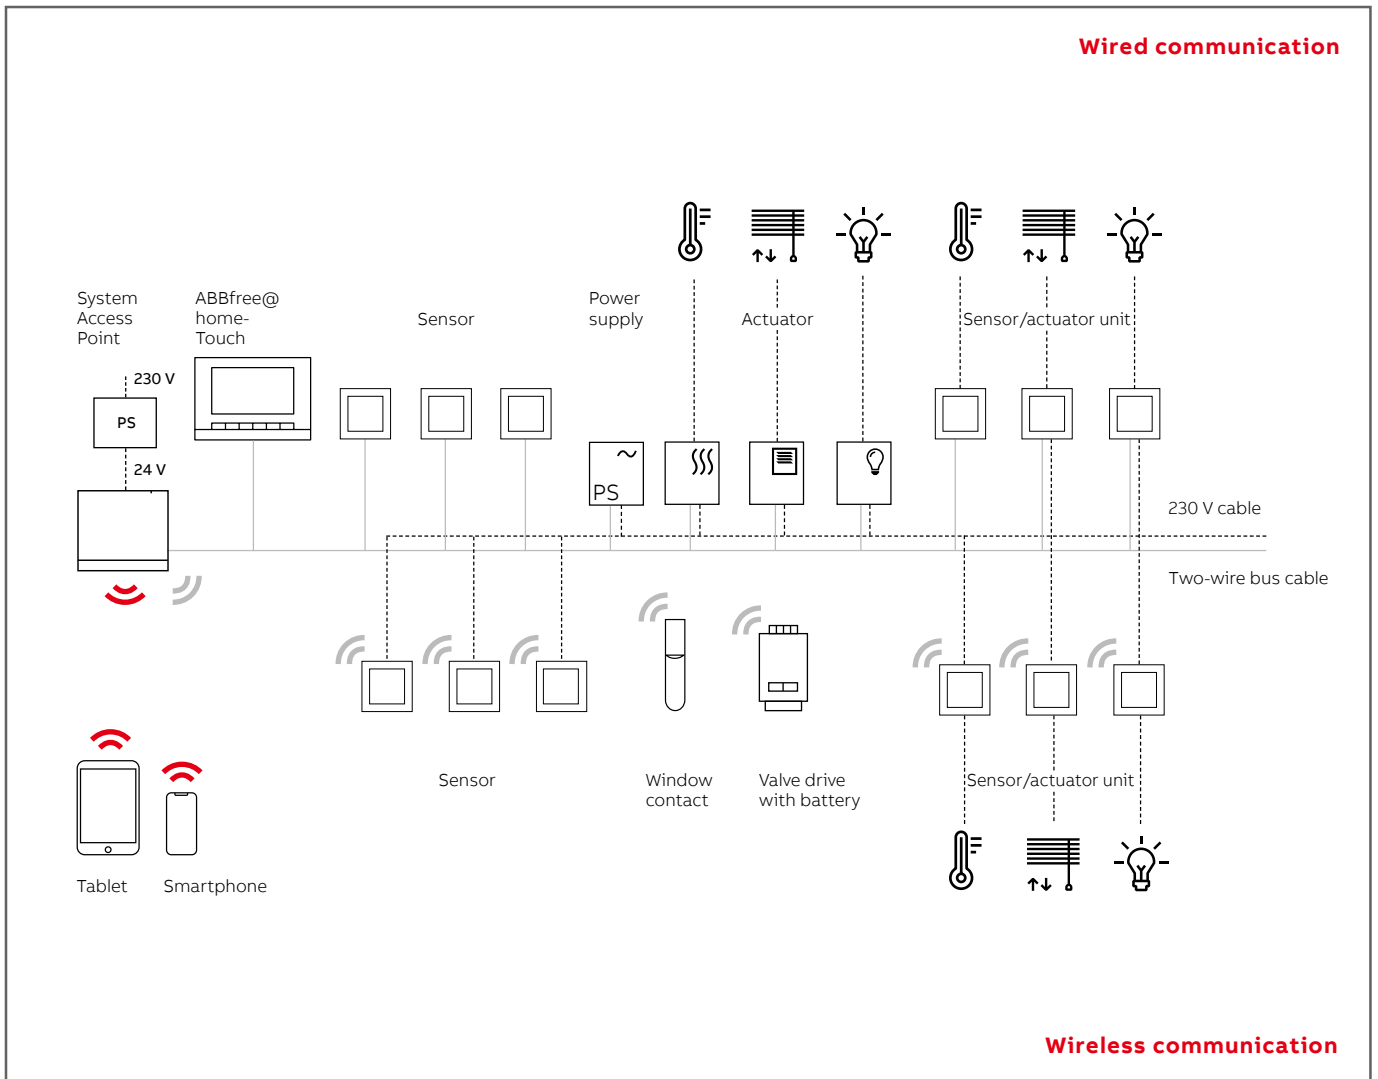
Wired communication

System Access Point

ABBfree@ home-Touch

Sensor

Power supply

Actuator

Sensor/actuator unit

230 V

PS

24 V

PS

230 V cable

Two-wire bus cable

Sensor

Window contact

Valve drive with battery

Sensor/actuator unit

Tablet

Smartphone

Wireless communication